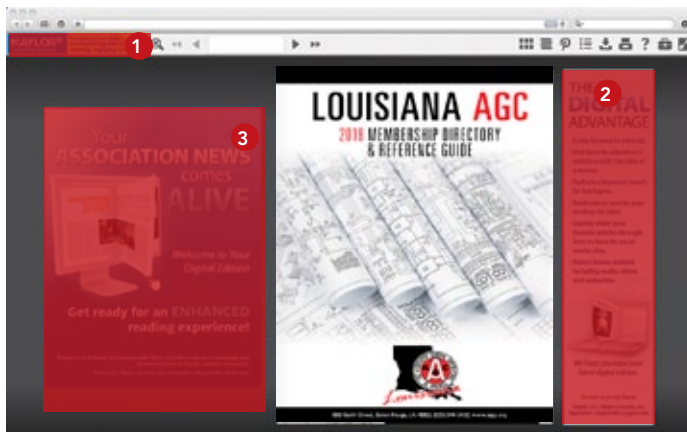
NAYLOR
1
2
3
Your
ASSOCIATION NEWS
comes
ALIVE
Welcome to Your
Digital Edition
Get ready for an ENHANCED
reading experience!
LOUISIANA AGC
2018 MEMBERSHIP DIRECTORY
& REFERENCE GUIDE
Louisiana
THE
DIGITAL
ADVANTAGE
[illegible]